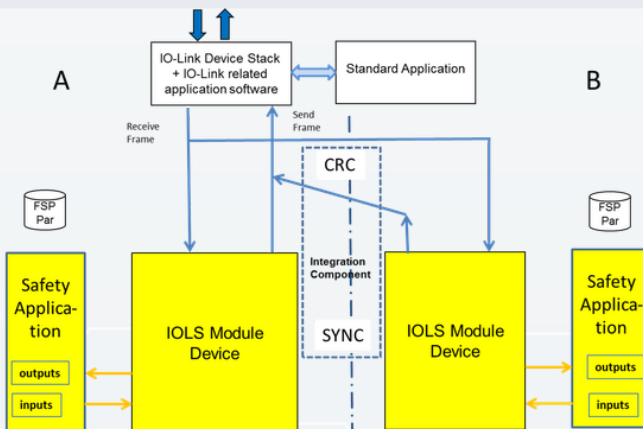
IO-Link Device Stack + IO-Link related application software

Standard Application

A

B

Receive Frame

Send Frame

CRC

FSP Par

FSP Par

Integration Component

Safety Application

outputs

inputs

IOLS Module Device

SYNC

IOLS Module Device

Safety Application

outputs

inputs